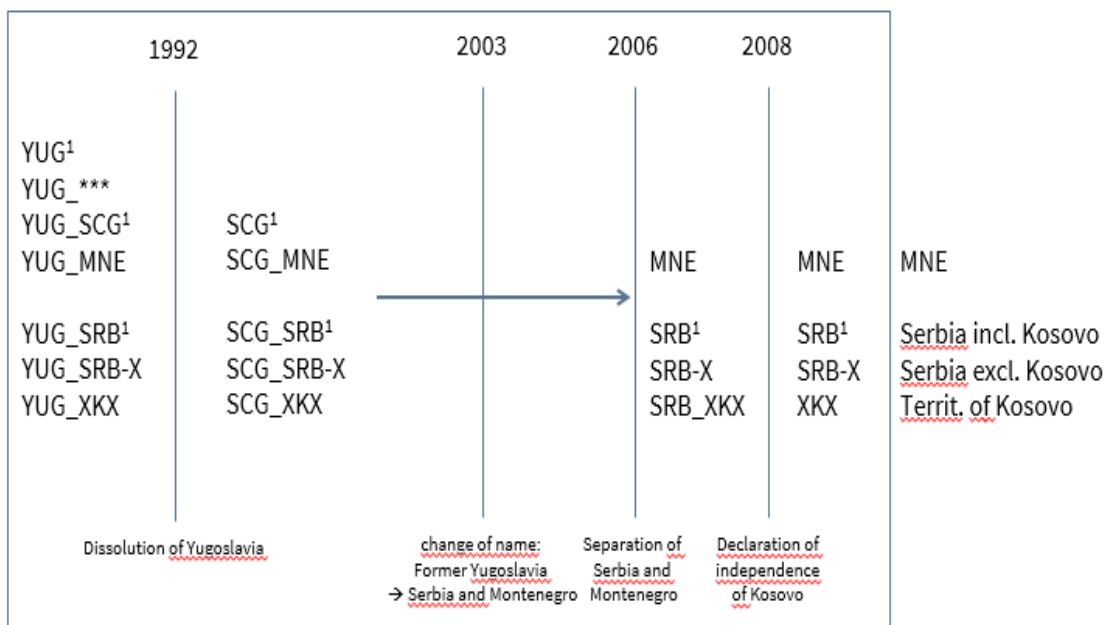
1992

2003

2006

2008

YUG$^1$
YUG_***
YUG_SCG$^1$
YUG_MNE

YUG_SRB$^1$
YUG_SRB-X
YUG_XKX

SCG$^1$
SCG_MNE

SCG_SRB$^1$
SCG_SRB-X
SCG_XKX

MNE

SRB$^1$
SRB-X
SRB_XKX

MNE

SRB$^1$
SRB-X
XKX

MNE

Serbia incl. Kosovo
Serbia excl. Kosovo
Territ. of Kosovo

Dissolution of Yugoslavia

change of name: Former Yugoslavia → Serbia and Montenegro

Separation of Serbia and Montenegro

Declaration of independence of Kosovo